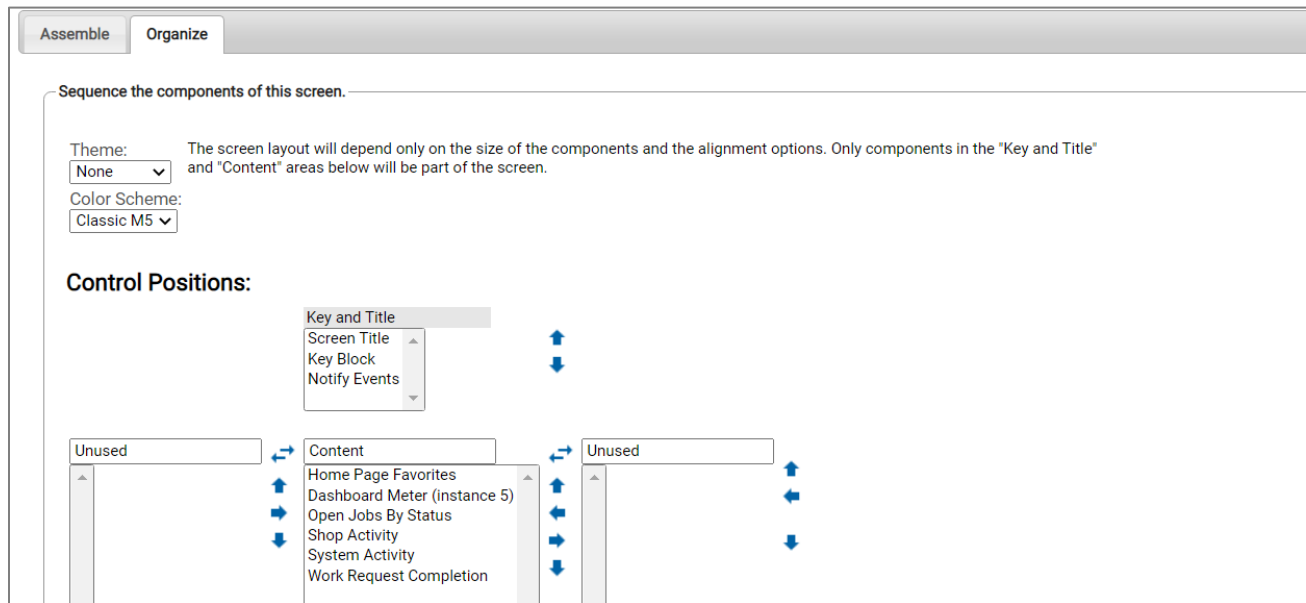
Assemble
Organize

Sequence the components of this screen.

Theme:
None

Color Scheme:
Classic M5

The screen layout will depend only on the size of the components and the alignment options. Only components in the "Key and Title" and "Content" areas below will be part of the screen.

Control Positions:

Key and Title
Screen Title
Key Block
Notify Events

Unused

Content
Home Page Favorites
Dashboard Meter (instance 5)
Open Jobs By Status
Shop Activity
System Activity
Work Request Completion

Unused